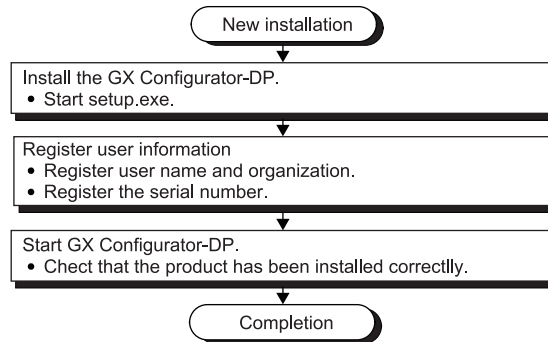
New installation

Install the GX Configurator-DP.
• Start setup.exe.

Register user information
• Register user name and organization.
• Register the serial number.

Start GX Configurator-DP.
• Chect that the product has been installed correctlly.

Completion